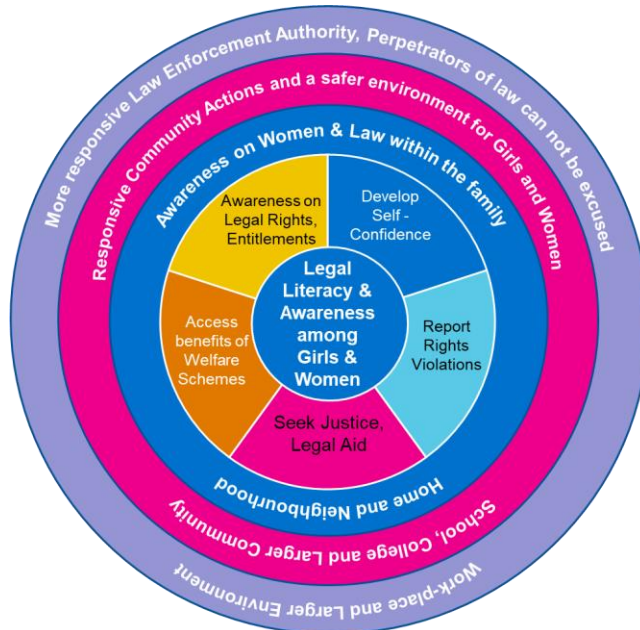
More responsive Law Enforcement Authority, Perpetrators of law can not be excused

Responsive Community Actions and a safer environment for Girls and Women

Awareness on Women & Law within the family

Awareness on Legal Rights, Entitlements

Develop Self - Confidence

Legal Literacy & Awareness among Girls & Women

Access benefits of Welfare Schemes

Report Rights Violations

Seek Justice, Legal Aid

Home and Neighbourhood

School, College and Larger Community

Work-place and Larger Environment